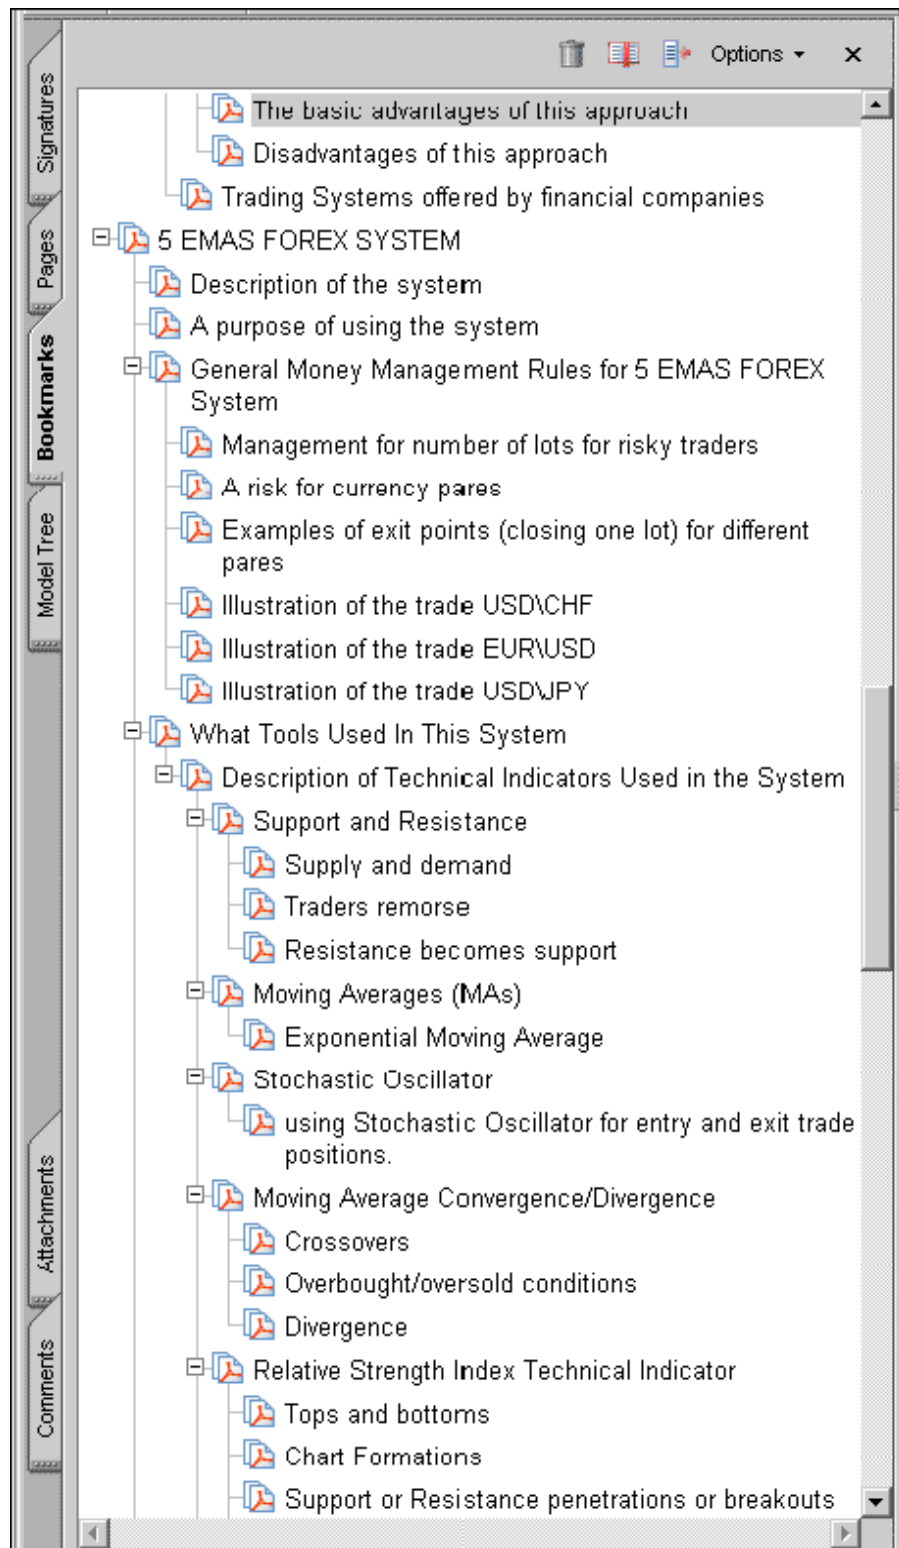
Signatures
Pages
Bookmarks
Model Tree
Attachments
Comments

Options ▾ ✕

The basic advantages of this approach
Disadvantages of this approach
Trading Systems offered by financial companies
5 EMAS FOREX SYSTEM
Description of the system
A purpose of using the system
General Money Management Rules for 5 EMAS FOREX System
Management for number of lots for risky traders
A risk for currency pares
Examples of exit points (closing one lot) for different pares
Illustration of the trade USD\CHF
Illustration of the trade EUR\USD
Illustration of the trade USD\JPY
What Tools Used In This System
Description of Technical Indicators Used in the System
Support and Resistance
Supply and demand
Traders remorse
Resistance becomes support
Moving Averages (MAs)
Exponential Moving Average
Stochastic Oscillator
using Stochastic Oscillator for entry and exit trade positions.
Moving Average Convergence/Divergence
Crossovers
Overbought/oversold conditions
Divergence
Relative Strength Index Technical Indicator
Tops and bottoms
Chart Formations
Support or Resistance penetrations or breakouts